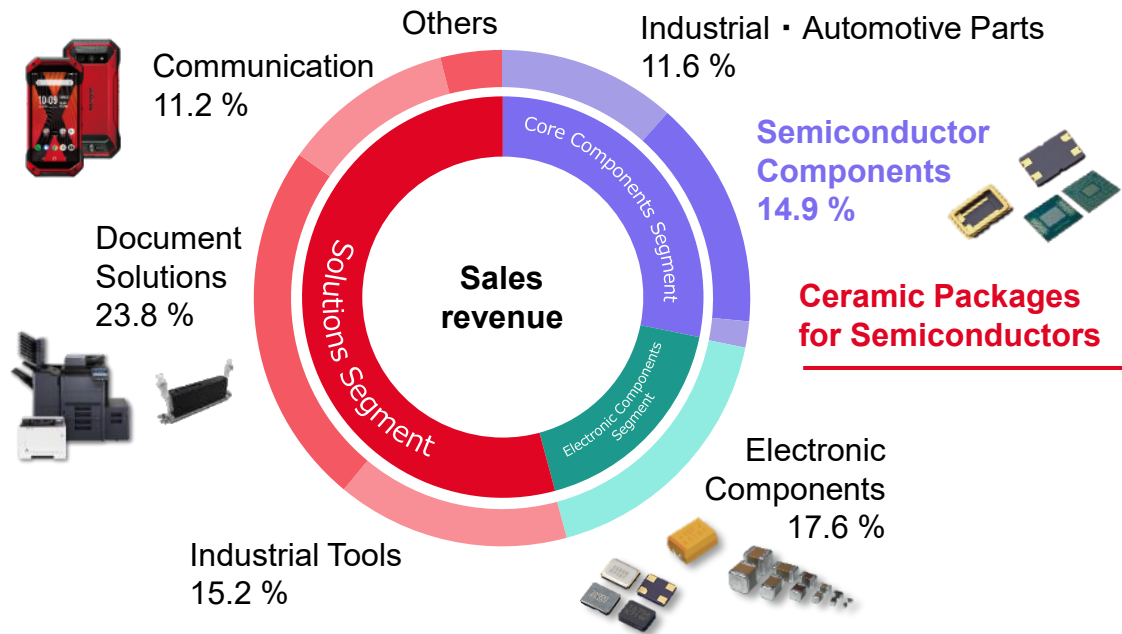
Others

Industrial・Automotive Parts
11.6 %

Communication
11.2 %

Semiconductor Components
14.9 %

Core Components Segment

Sales revenue

Solutions Segment

Document Solutions
23.8 %

Ceramic Packages for Semiconductors

Electronic Components Segment

Electronic Components
17.6 %

Industrial Tools
15.2 %